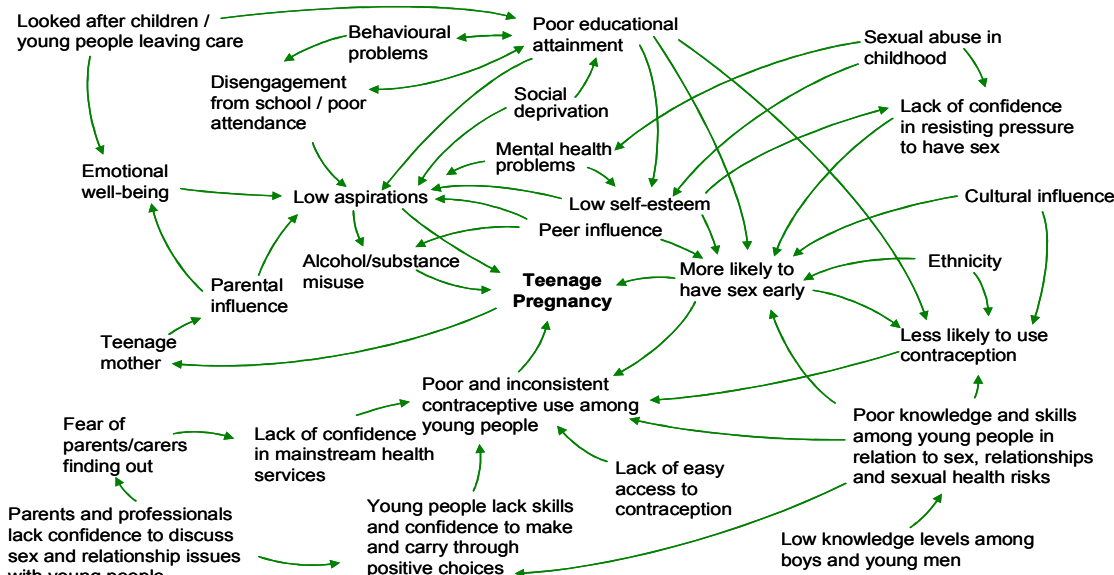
Looked after children / young people leaving care

Behavioural problems

Poor educational attainment

Sexual abuse in childhood

Disengagement from school / poor attendance

Social deprivation

Lack of confidence in resisting pressure to have sex

Mental health problems

Emotional well-being

Low aspirations

Low self-esteem

Cultural influence

Peer influence

Alcohol/substance misuse

Teenage Pregnancy

More likely to have sex early

Ethnicity

Parental influence

Less likely to use contraception

Teenage mother

Poor and inconsistent contraceptive use among young people

Poor knowledge and skills among young people in relation to sex, relationships and sexual health risks

Fear of parents/carers finding out

Lack of confidence in mainstream health services

Lack of easy access to contraception

Parents and professionals lack confidence to discuss sex and relationship issues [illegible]

Young people lack skills and confidence to make and carry through positive choices

Low knowledge levels among boys and young men